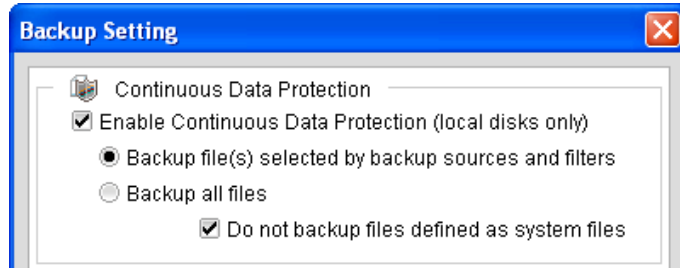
Backup Setting

Continuous Data Protection

Enable Continuous Data Protection (local disks only)

Backup file(s) selected by backup sources and filters

Backup all files

Do not backup files defined as system files